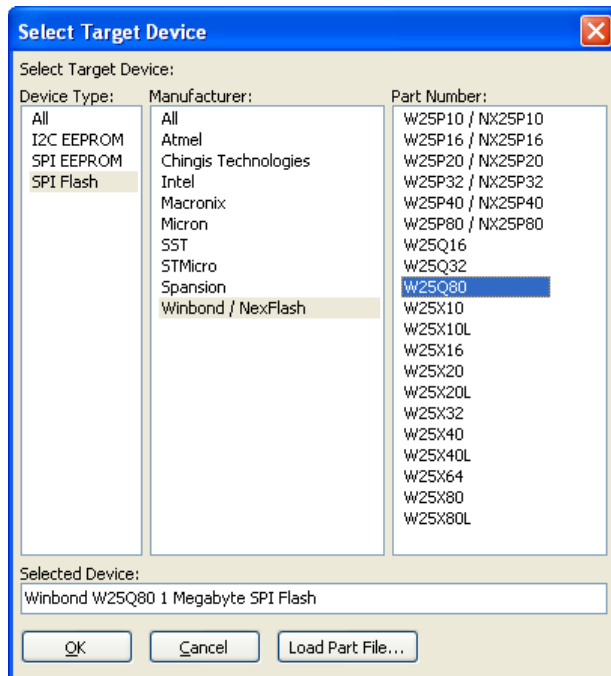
Select Target Device

Select Target Device:

Device Type:
All
I2C EEPROM
SPI EEPROM
SPI Flash

Manufacturer:
All
Atmel
Chingis Technologies
Intel
Macronix
Micron
SST
STMicro
Spansion
Winbond / NexFlash

Part Number:
W25P10 / NX25P10
W25P16 / NX25P16
W25P20 / NX25P20
W25P32 / NX25P32
W25P40 / NX25P40
W25P80 / NX25P80
W25Q16
W25Q32
W25Q80
W25X10
W25X10L
W25X16
W25X20
W25X20L
W25X32
W25X40
W25X40L
W25X64
W25X80
W25X80L

Selected Device:
Winbond W25Q80 1 Megabyte SPI Flash

OK
Cancel
Load Part File...